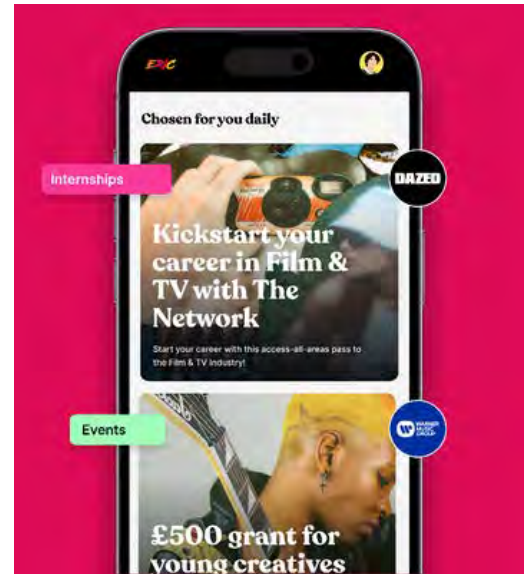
EXC

Chosen for you daily

Internships

DAZED

Kickstart your career in Film & TV with The Network

Start your career with this access-all-areas pass to the Film & TV industry!

Events

WARNER MUSIC GROUP

£500 grant for young creatives